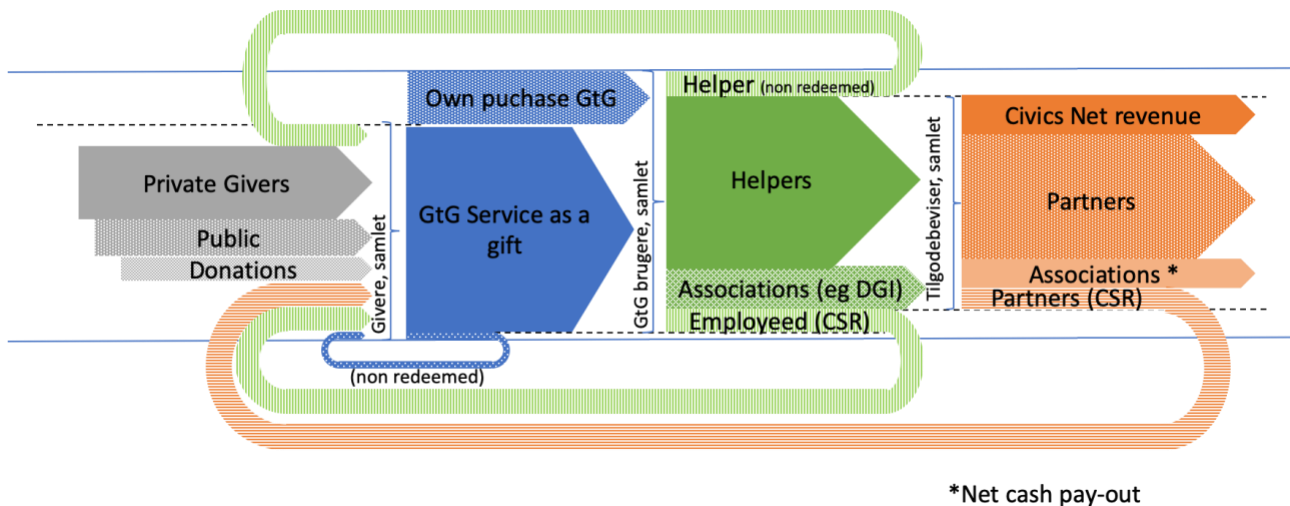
Own puchase GtG

Helper (non redeemed)

Civics Net revenue

Private Givers

Public

Donations

Givere, samlet

GtG Service as a gift

GtG brugere, samlet

Helpers

Tilgodebeviser, samlet

Partners

Associations *

Partners (CSR)

Associations (eg DGI)

Employeed (CSR)

(non redeemed)

*Net cash pay-out